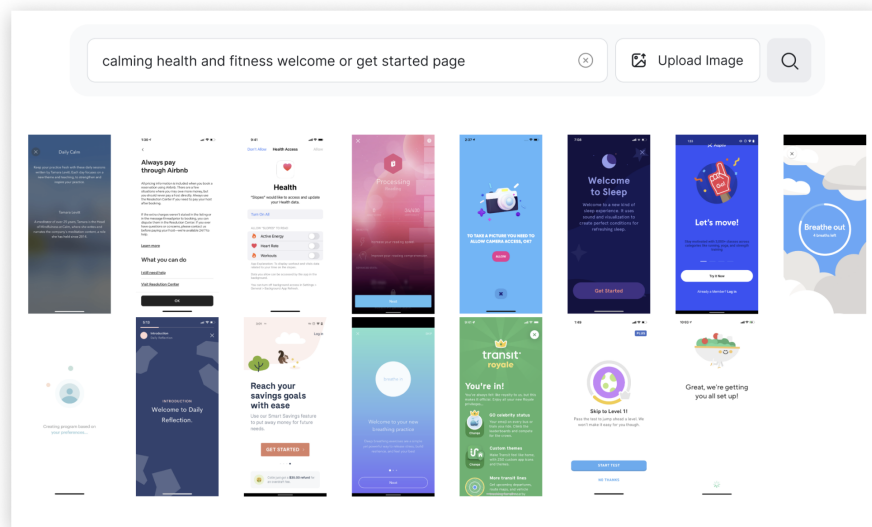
calming health and fitness welcome or get started page

Upload Image

Daily Calm

Always pay through Airbnb

Learn more

What you can do

Visit Resolution Center

OK

Health Access

Health

Active Energy

Heart Rate

Workouts

Processing

Next

TO TAKE A PICTURE YOU NEED TO ALLOW CAMERA ACCESS, OK?

ALLOW

Welcome to Sleep

Welcome to a new kind of sleep experience. It's how sound and visualization to create perfect conditions for refreshing sleep.

Get Started

Let's move!

Try it Now

Breathe out

Creating programs based on your preferences...

INTRODUCTION

Welcome to Daily Reflection.

Reach your savings goals with ease

Use our Smart Savings feature to put away money for future needs.

GET STARTED →

Welcome to your new breathing practice

transit royale

You're in!

Skip to Level 11

START TEST

NO THANKS

Great, we're getting you all set up!